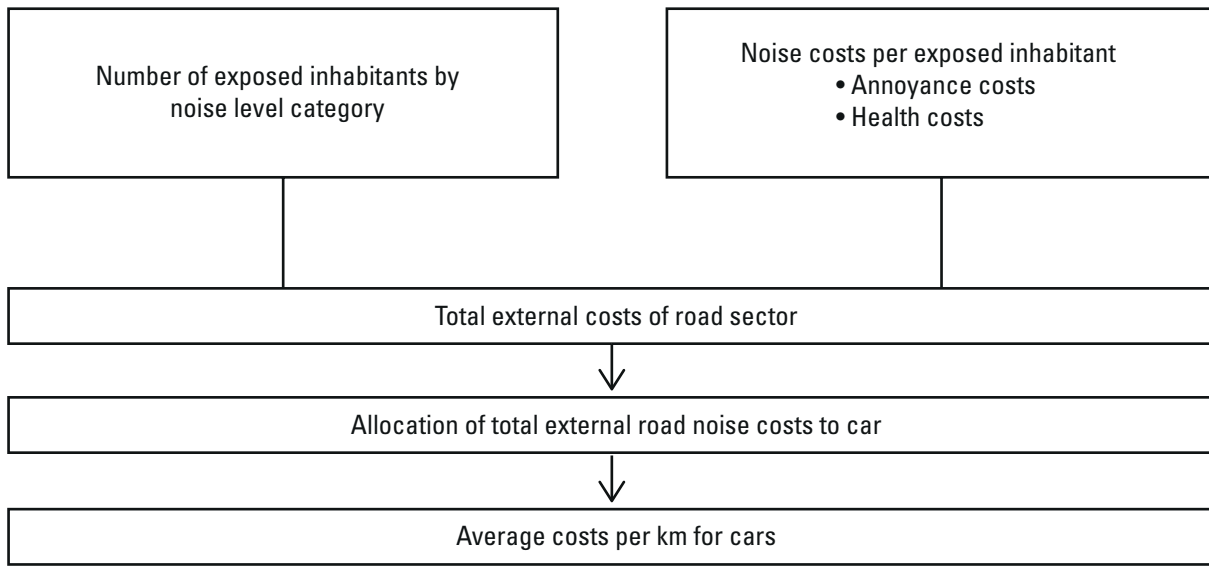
Number of exposed inhabitants by noise level category

Noise costs per exposed inhabitant
• Annoyance costs
• Health costs

Total external costs of road sector

Allocation of total external road noise costs to car

Average costs per km for cars